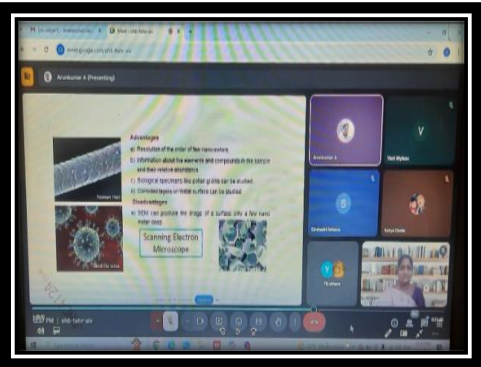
meet.google.com

Arunkumar A (Presenting)

Advantages

a) Resolution of the order of few nanometers

b) Information about the elements and compounds in the sample and their relative abundance

c) Biological specimens like pollen grains can be studied

d) Corroded layers on metal surface can be studied

Disadvantages

a) SEM can produce the image of a surface only a few nano meter deep

Scanning Electron Microscope

Arunkumar A

Yedi Mylavi

S

Y

75 others

PM

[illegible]